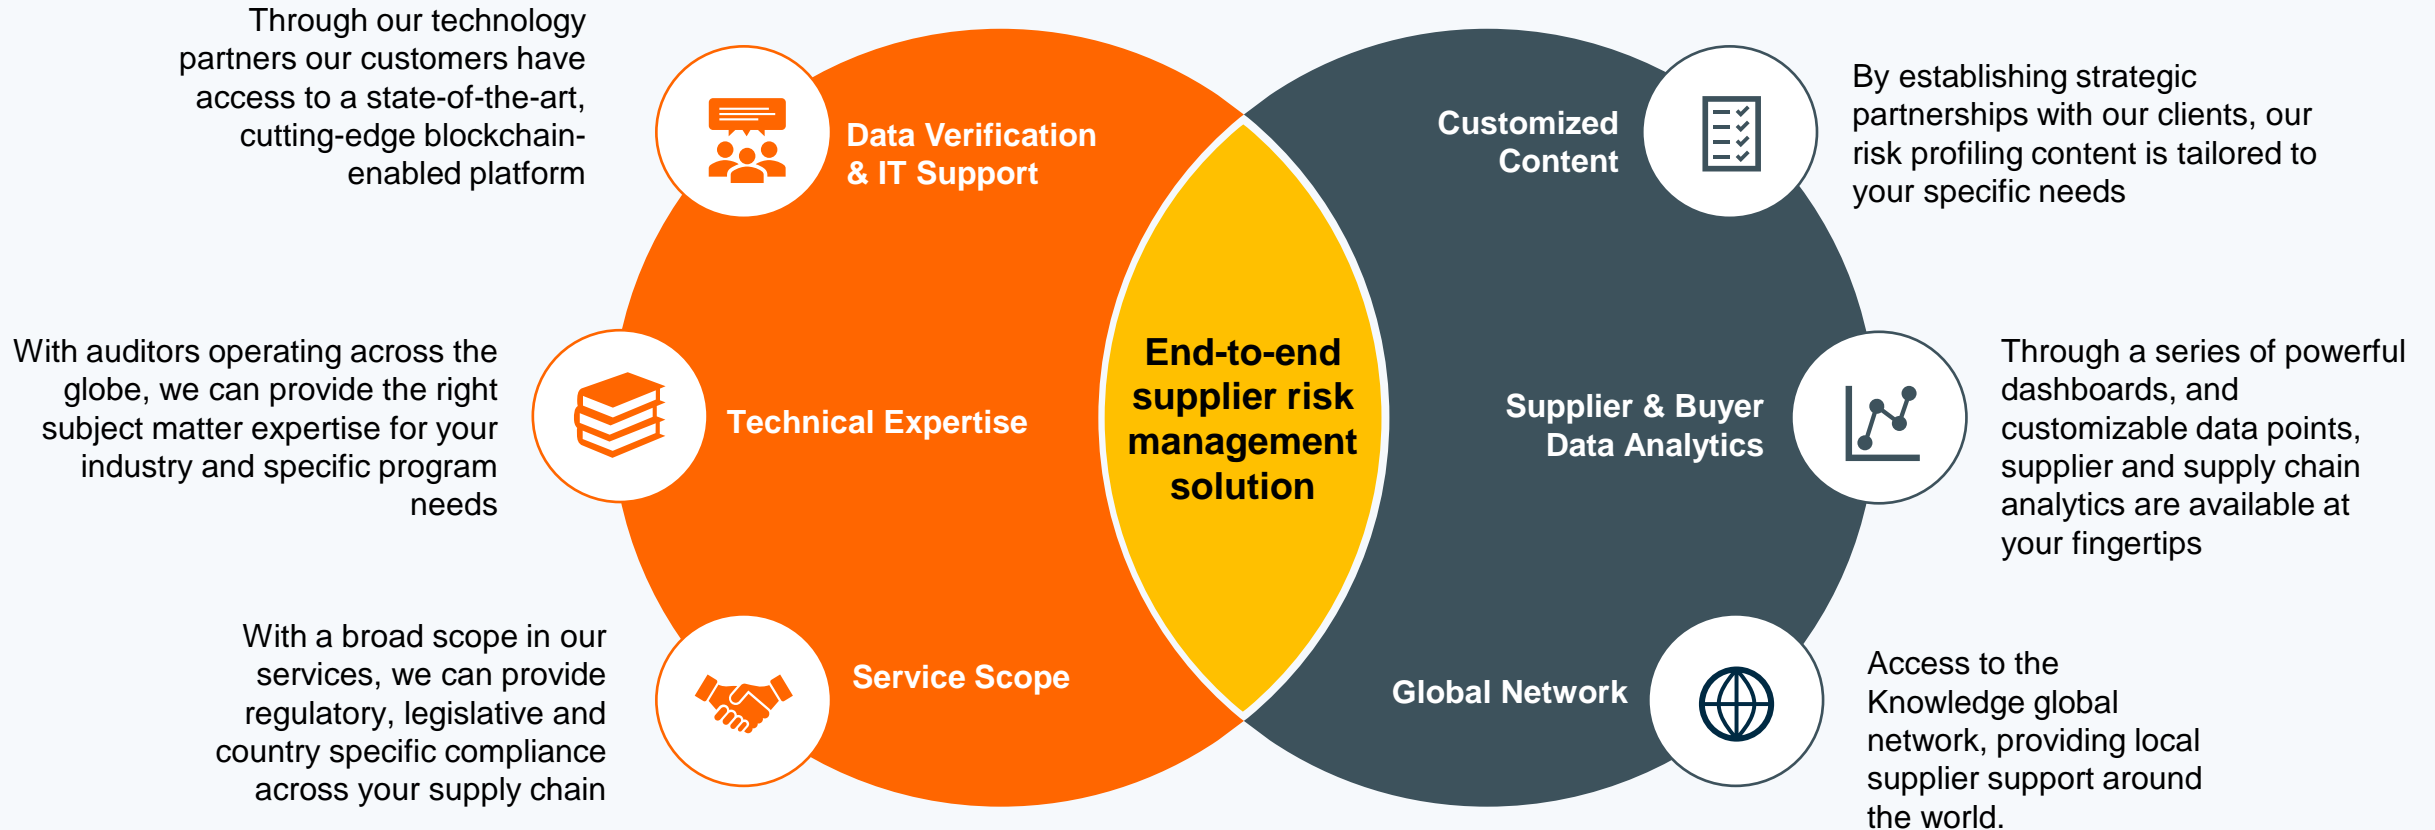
Through our technology partners our customers have access to a state-of-the-art, cutting-edge blockchain-enabled platform

Data Verification & IT Support

Customized Content

By establishing strategic partnerships with our clients, our risk profiling content is tailored to your specific needs

With auditors operating across the globe, we can provide the right subject matter expertise for your industry and specific program needs

Technical Expertise

End-to-end supplier risk management solution

Supplier & Buyer Data Analytics

Through a series of powerful dashboards, and customizable data points, supplier and supply chain analytics are available at your fingertips

With a broad scope in our services, we can provide regulatory, legislative and country specific compliance across your supply chain

Service Scope

Global Network

Access to the Knowledge global network, providing local supplier support around the world.